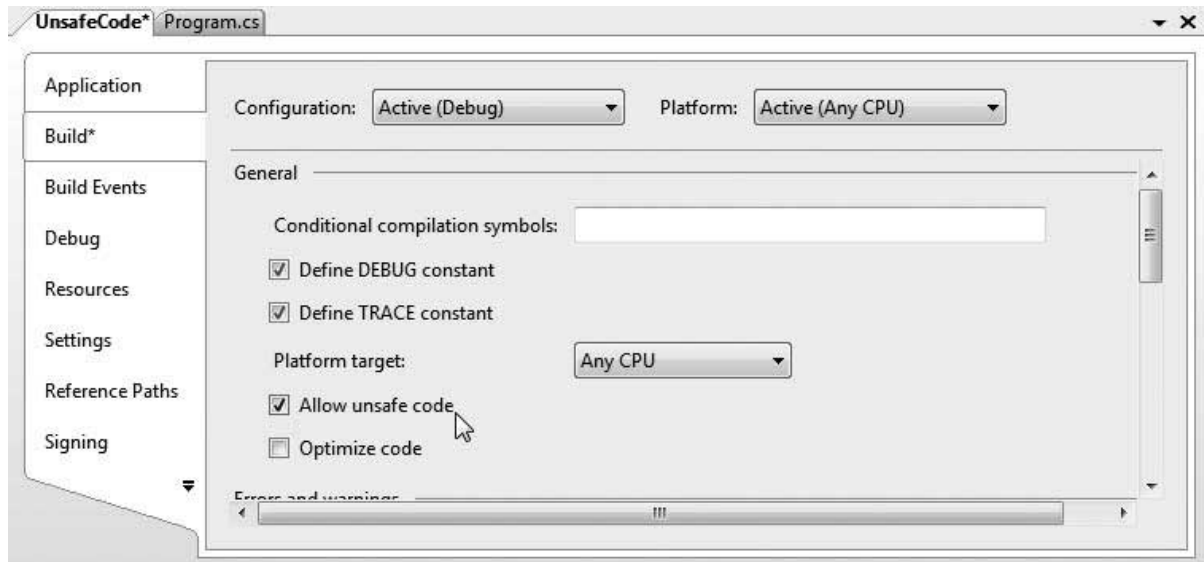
UnsafeCode* Program.cs

Application
Build*
Build Events
Debug
Resources
Settings
Reference Paths
Signing

Configuration: Active (Debug)
Platform: Active (Any CPU)

General

Conditional compilation symbols:
Define DEBUG constant
Define TRACE constant
Platform target: Any CPU
Allow unsafe code
Optimize code

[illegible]